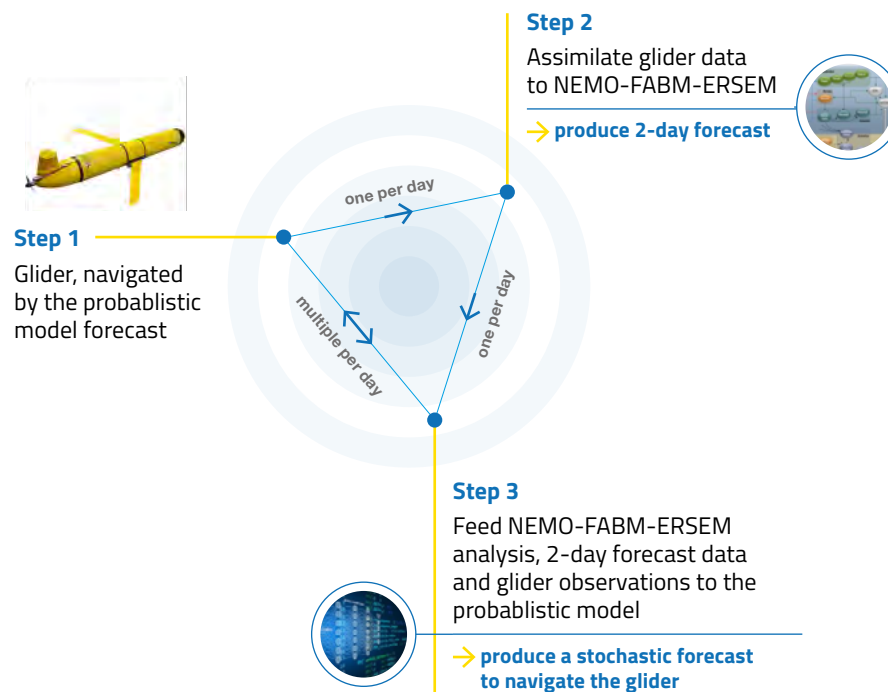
Step 2

Assimilate glider data to NEMO-FABM-ERSEM

→ produce 2-day forecast

Step 1

Glider, navigated by the probablistic model forecast

one per day

one per day

multiple per day

Step 3

Feed NEMO-FABM-ERSEM analysis, 2-day forecast data and glider observations to the probablistic model

→ produce a stochastic forecast to navigate the glider